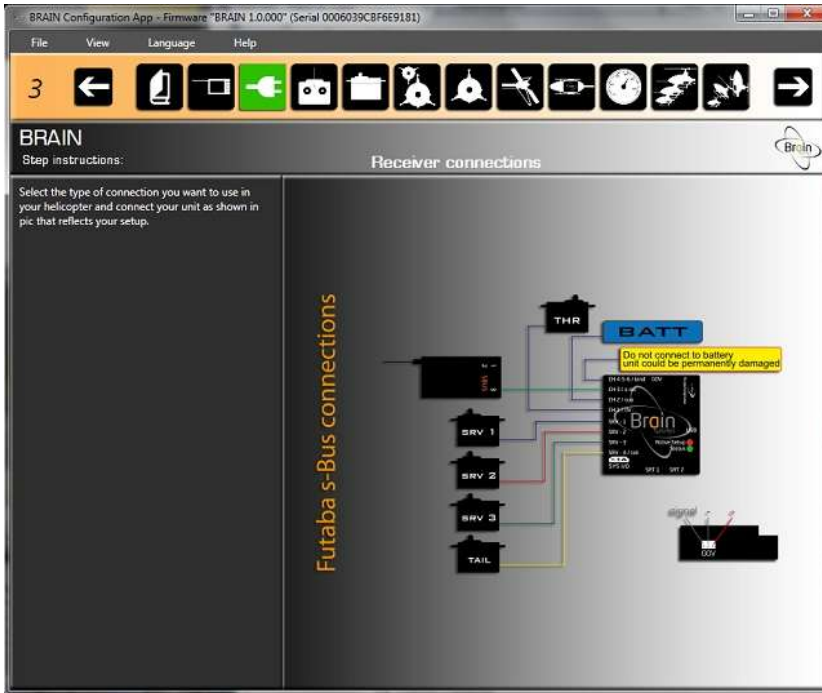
BRAIN Configuration App - Firmware "BRAIN 1.0.000" (Serial 0006039CBF6E9181)

File View Language Help

3

BRAIN
Step instructions:

Receiver connections

Brain

Select the type of connection you want to use in your helicopter and connect your unit as shown in pic that reflects your setup.

Futaba s-Bus connections

THR

BATT

Do not connect to battery unit could be permanently damaged

SBUS

Brain

SRV 1

SRV 2

SRV 3

TAIL

signal

60V